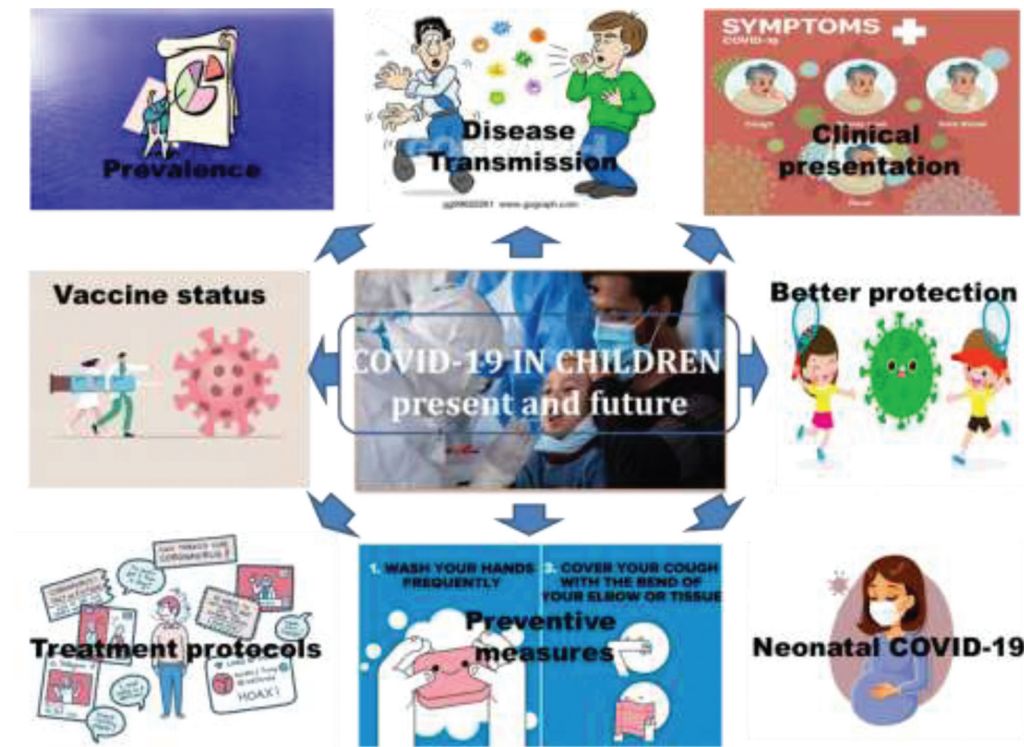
Prevalence

Disease Transmission

gg99602261 www.gograph.com

SYMPTOMS
COVID-19

Cough

Sore throat

Fever

Clinical presentation

Vaccine status

COVID-19 IN CHILDREN
present and future

Better protection

Treatment protocols

HOAX!

1. WASH YOUR HANDS FREQUENTLY

3. COVER YOUR COUGH WITH THE BEND OF YOUR ELBOW OR TISSUE

Preventive measures

Neonatal COVID-19